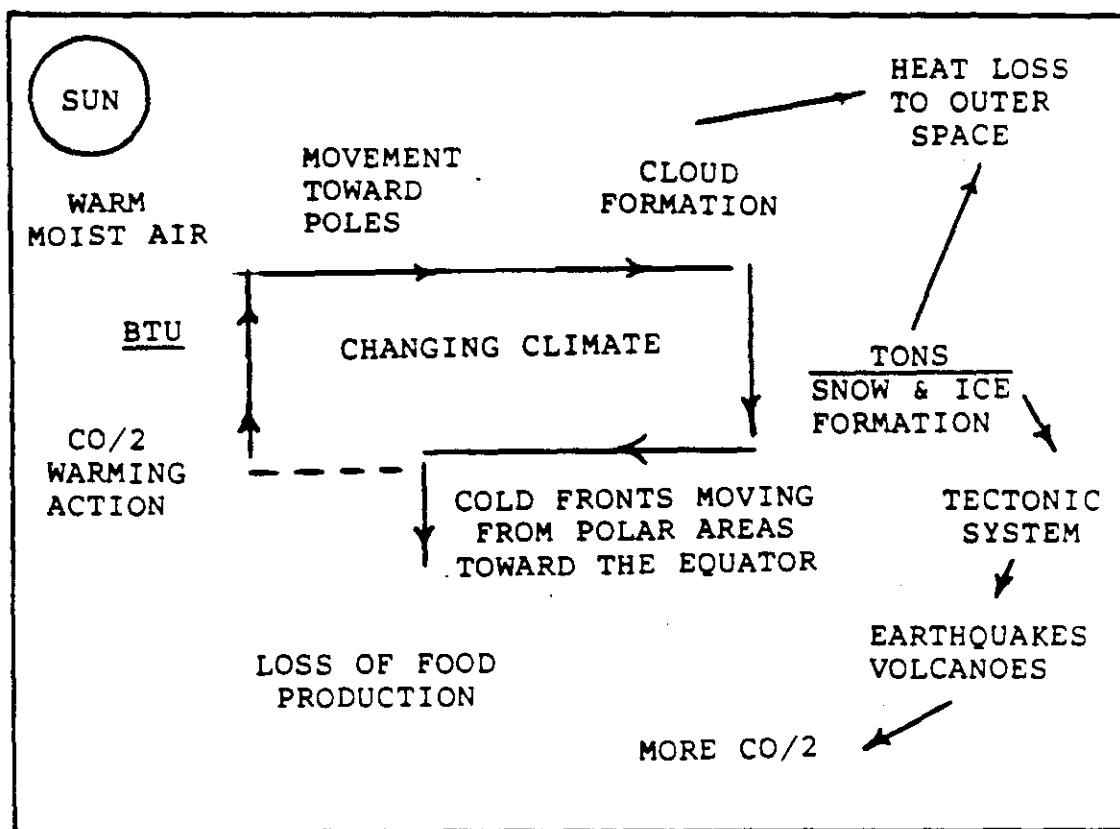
SUN

HEAT LOSS TO OUTER SPACE

MOVEMENT TOWARD POLES

CLOUD FORMATION

WARM MOIST AIR

BTU

CHANGING CLIMATE

TONS

SNOW & ICE FORMATION

CO/2 WARMING ACTION

COLD FRONTS MOVING FROM POLAR AREAS TOWARD THE EQUATOR

TECTONIC SYSTEM

EARTHQUAKES VOLCANOES

LOSS OF FOOD PRODUCTION

MORE CO/2